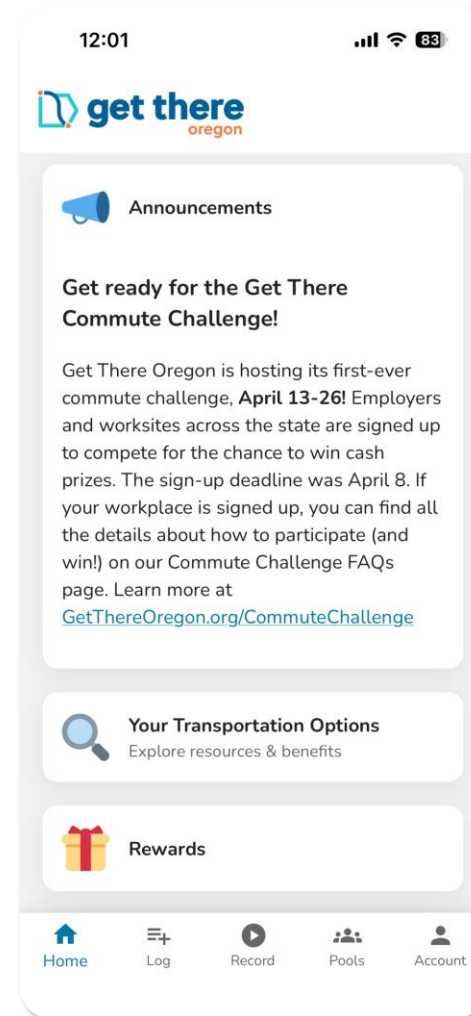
12:01

83

get there oregon

Announcements

Get ready for the Get There Commute Challenge!

Get There Oregon is hosting its first-ever commute challenge, **April 13-26!** Employers and worksites across the state are signed up to compete for the chance to win cash prizes. The sign-up deadline was April 8. If your workplace is signed up, you can find all the details about how to participate (and win!) on our Commute Challenge FAQs page. Learn more at GetThereOregon.org/CommuteChallenge

Your Transportation Options
Explore resources & benefits

Rewards

Home
Log
Record
Pools
Account